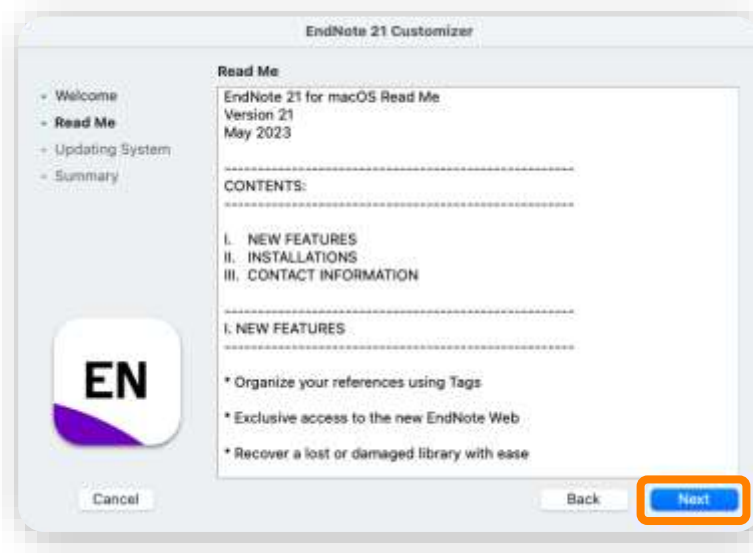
EndNote 21 Customizer

- Welcome
- Read Me
- Updating System
- Summary

Read Me

EndNote 21 for macOS Read Me
Version 21
May 2023

-----------------------------------------------------------
CONTENTS:
-----------------------------------------------------------

I. NEW FEATURES
II. INSTALLATIONS
III. CONTACT INFORMATION

-----------------------------------------------------------
I. NEW FEATURES
-----------------------------------------------------------

* Organize your references using Tags

* Exclusive access to the new EndNote Web

* Recover a lost or damaged library with ease

EN

Cancel

Back

Next